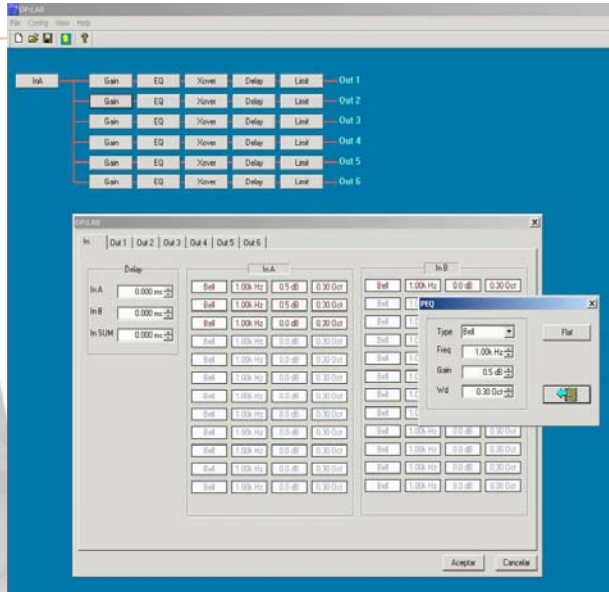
DPi.LAB
File Config View Help

InA
Gain EQ Xover Delay Limit Out 1
Gain EQ Xover Delay Limit Out 2
Gain EQ Xover Delay Limit Out 3
Gain EQ Xover Delay Limit Out 4
Gain EQ Xover Delay Limit Out 5
Gain EQ Xover Delay Limit Out 6

DPi.LAB
In | Out 1 | Out 2 | Out 3 | Out 4 | Out 5 | Out 6

Delay
In A 0.000 ms
In B 0.000 ms
In SUM 0.000 ms

In A

| | | | |
|---|---|---|---|
| Bell | 1.00k Hz | 0.5 dB | 0.30 Oct |
| Bell | 1.00k Hz | 0.5 dB | 0.30 Oct |
| Bell | 1.00k Hz | 0.0 dB | 0.30 Oct |
| Bell | 1.00k Hz | 0.0 dB | 0.30 Oct |
| Bell | 1.00k Hz | 0.0 dB | 0.30 Oct |
| Bell | 1.00k Hz | 0.0 dB | 0.30 Oct |
| Bell | 1.00k Hz | 0.0 dB | 0.30 Oct |
| Bell | 1.00k Hz | 0.0 dB | 0.30 Oct |
| Bell | 1.00k Hz | 0.0 dB | 0.30 Oct |
| Bell | 1.00k Hz | 0.0 dB | 0.30 Oct |
| Bell | 1.00k Hz | 0.0 dB | 0.30 Oct |
| Bell | 1.00k Hz | 0.0 dB | 0.30 Oct |

In B

| | | | |
|---|---|---|---|
| Bell | 1.00k Hz | 0.0 dB | 0.30 Oct |
| Bell | 1.0 | | |
| Bell | 1.0 | | |
| Bell | 1.0 | | |
| Bell | 1.0 | | |
| Bell | 1.0 | | |
| Bell | 1.0 | | |
| Bell | 1.0 | | |
| Bell | 1.00k Hz | 0.0 dB | 0.30 Oct |
| Bell | 1.00k Hz | 0.0 dB | 0.30 Oct |
| Bell | 1.00k Hz | 0.0 dB | 0.30 Oct |
| Bell | 1.00k Hz | 0.0 dB | 0.30 Oct |

PEQ
Type Bell
Freq 1.00k Hz
Gain 0.5 dB
Wid 0.30 Oct
Flat

Aceptar Cancelar